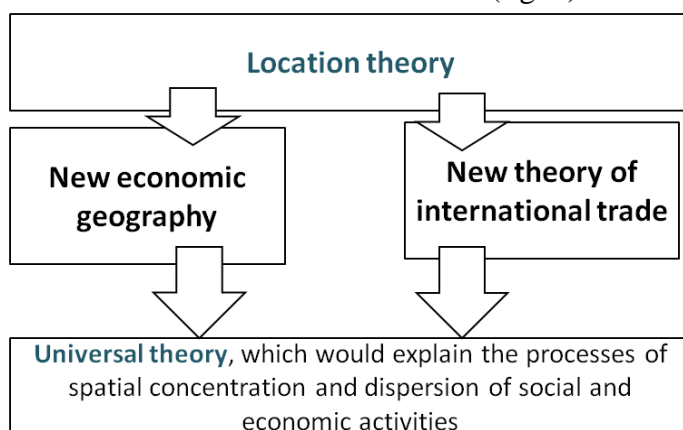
(fig. 1)

Location theory

New economic geography

New theory of international trade

Universal theory, which would explain the processes of spatial concentration and dispersion of social and economic activities